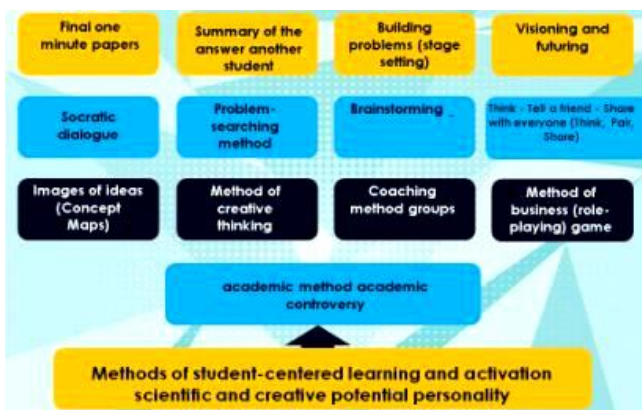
Final one minute papers

Summary of the answer another student

Building problems (stage setting)

Visioning and futuring

Socratic dialogue

Problem-searching method

Brainstorming _

Think - Tell a friend - Share with everyone (Think, Pair, Share)

Images of ideas (Concept Maps)

Method of creative thinking

Coaching method groups

Method of business (role-playing) game

academic method academic controversy

Methods of student-centered learning and activation scientific and creative potential personality